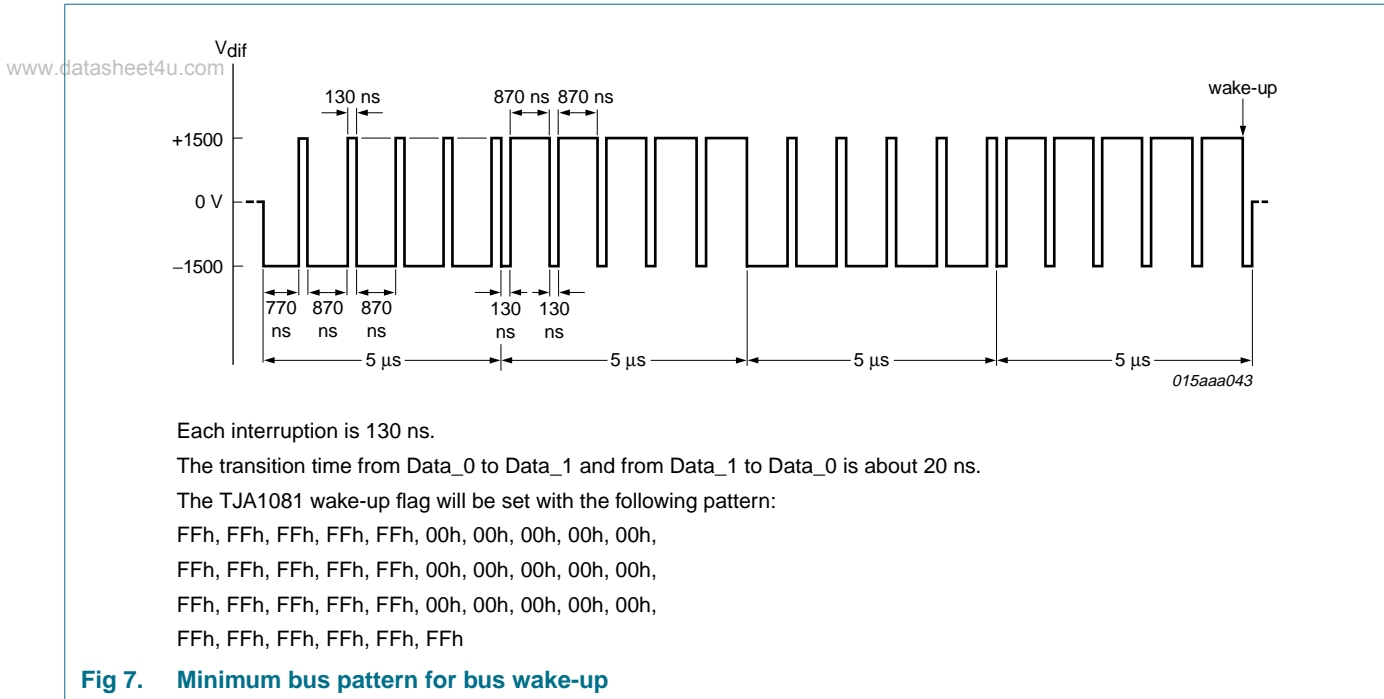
www.datasheet4u.com

$V_{dif}$

130 ns

870 ns 870 ns

wake-up

+1500

0 V

–1500

770 ns 870 ns 870 ns

130 ns 130 ns

5 µs

5 µs

5 µs

5 µs

015aaa043

Each interruption is 130 ns.

The transition time from Data_0 to Data_1 and from Data_1 to Data_0 is about 20 ns.

The TJA1081 wake-up flag will be set with the following pattern:

FFh, FFh, FFh, FFh, FFh, 00h, 00h, 00h, 00h, 00h,

FFh, FFh, FFh, FFh, FFh, 00h, 00h, 00h, 00h, 00h,

FFh, FFh, FFh, FFh, FFh, 00h, 00h, 00h, 00h, 00h,

FFh, FFh, FFh, FFh, FFh, FFh

Fig 7. Minimum bus pattern for bus wake-up